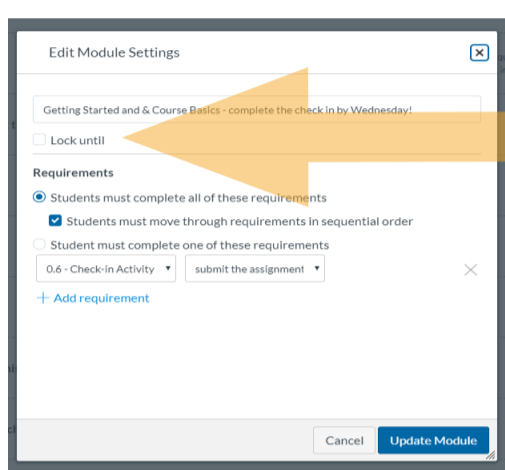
Edit Module Settings

Getting Started and & Course Basics - complete the check in by Wednesday!

Lock until

Requirements

Students must complete all of these requirements

Students must move through requirements in sequential order

Student must complete one of these requirements

0.6 - Check-in Activity

submit the assignment

+ Add requirement

Cancel

Update Module